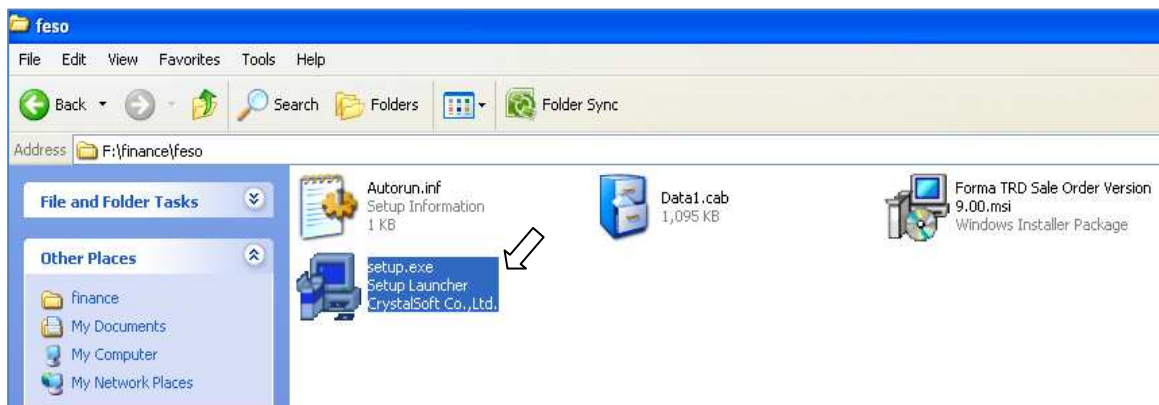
feso

File Edit View Favorites Tools Help

Back Search Folders Folder Sync

Address F:\finance\feso

File and Folder Tasks

Other Places

finance
My Documents
My Computer
My Network Places

Autorun.inf
Setup Information
1 KB

Data1.cab
1,095 KB

Forma TRD Sale Order Version 9.00.msi
Windows Installer Package

setup.exe
Setup Launcher
CrystalSoft Co.,Ltd.